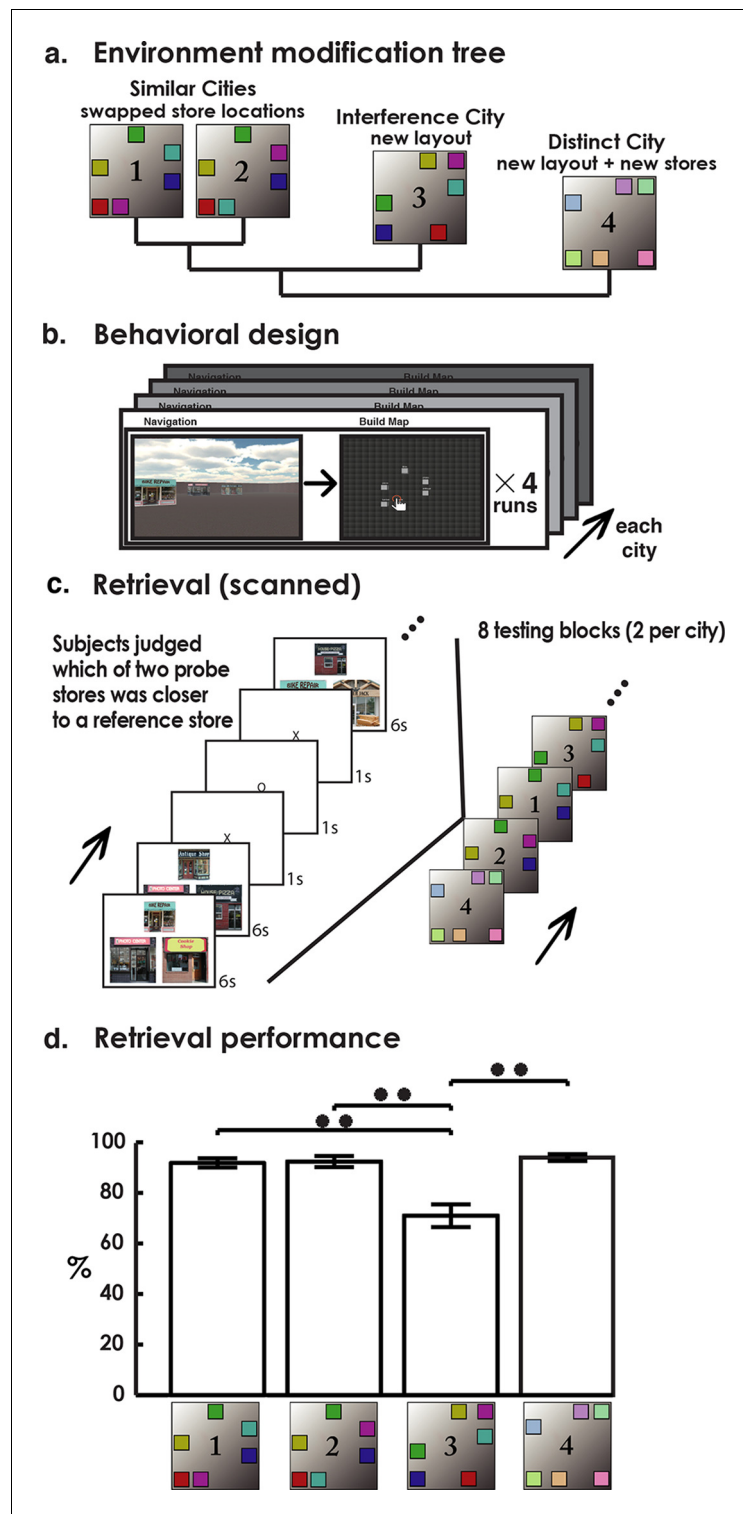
a. Environment modification tree

Similar Cities
swapped store locations

1

2

Interference City
new layout

3

Distinct City
new layout + new stores

4

b. Behavioral design

Navigation

Build Map

Navigation

Build Map

Navigation

Build Map

Navigation

Build Map

BIKE REPAIR

$\times$ 4
runs

each
city

c. Retrieval (scanned)

Subjects judged which of two probe stores was closer to a reference store

8 testing blocks (2 per city)

BIKE REPAIR

6s

x

1s

o

1s

x

1s

Antique Store

PIZZA

6s

BIKE REPAIR

Cookie Shop

6s

3

1

2

4

d. Retrieval performance

100

80

60

%

40

20

0

1

2

3

4